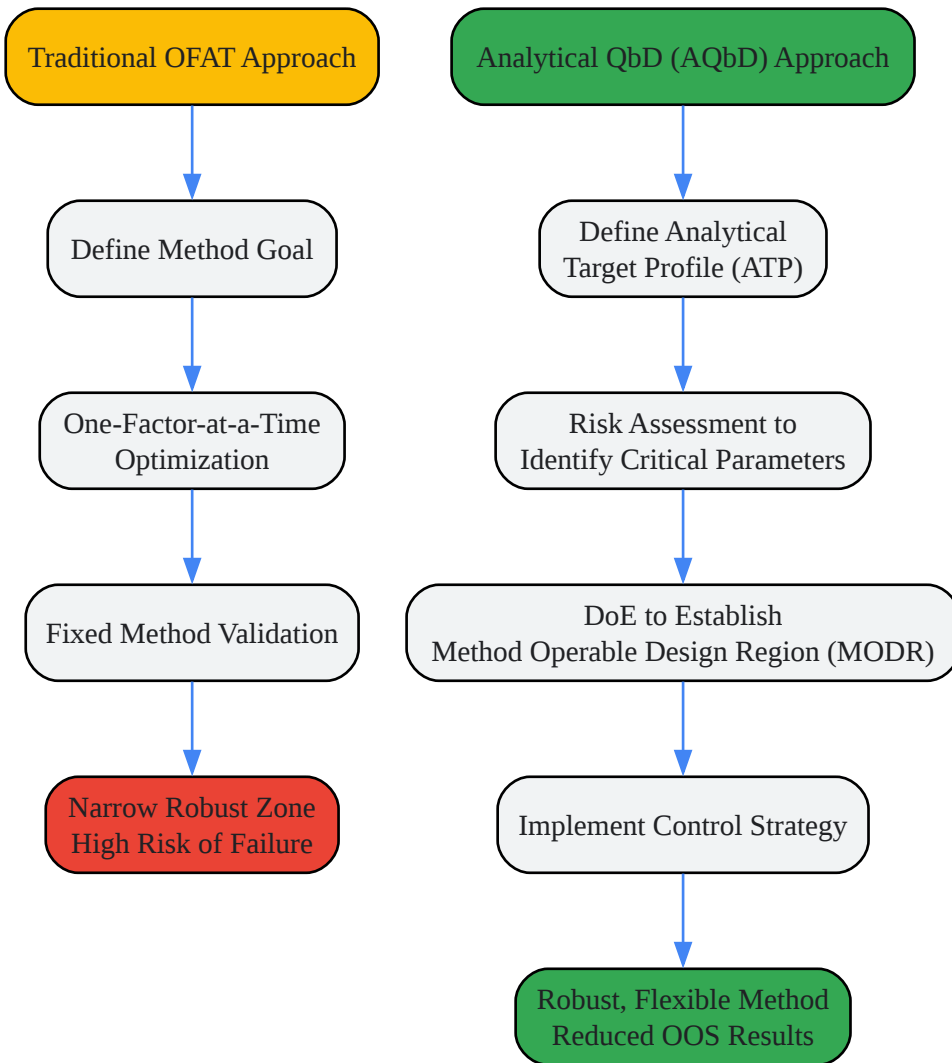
Traditional OFAT Approach

Define Method Goal

One-Factor-at-a-Time Optimization

Fixed Method Validation

Narrow Robust Zone High Risk of Failure

Analytical QbD (AQbD) Approach

Define Analytical Target Profile (ATP)

Risk Assessment to Identify Critical Parameters

DoE to Establish Method Operable Design Region (MODR)

Implement Control Strategy

Robust, Flexible Method Reduced OOS Results